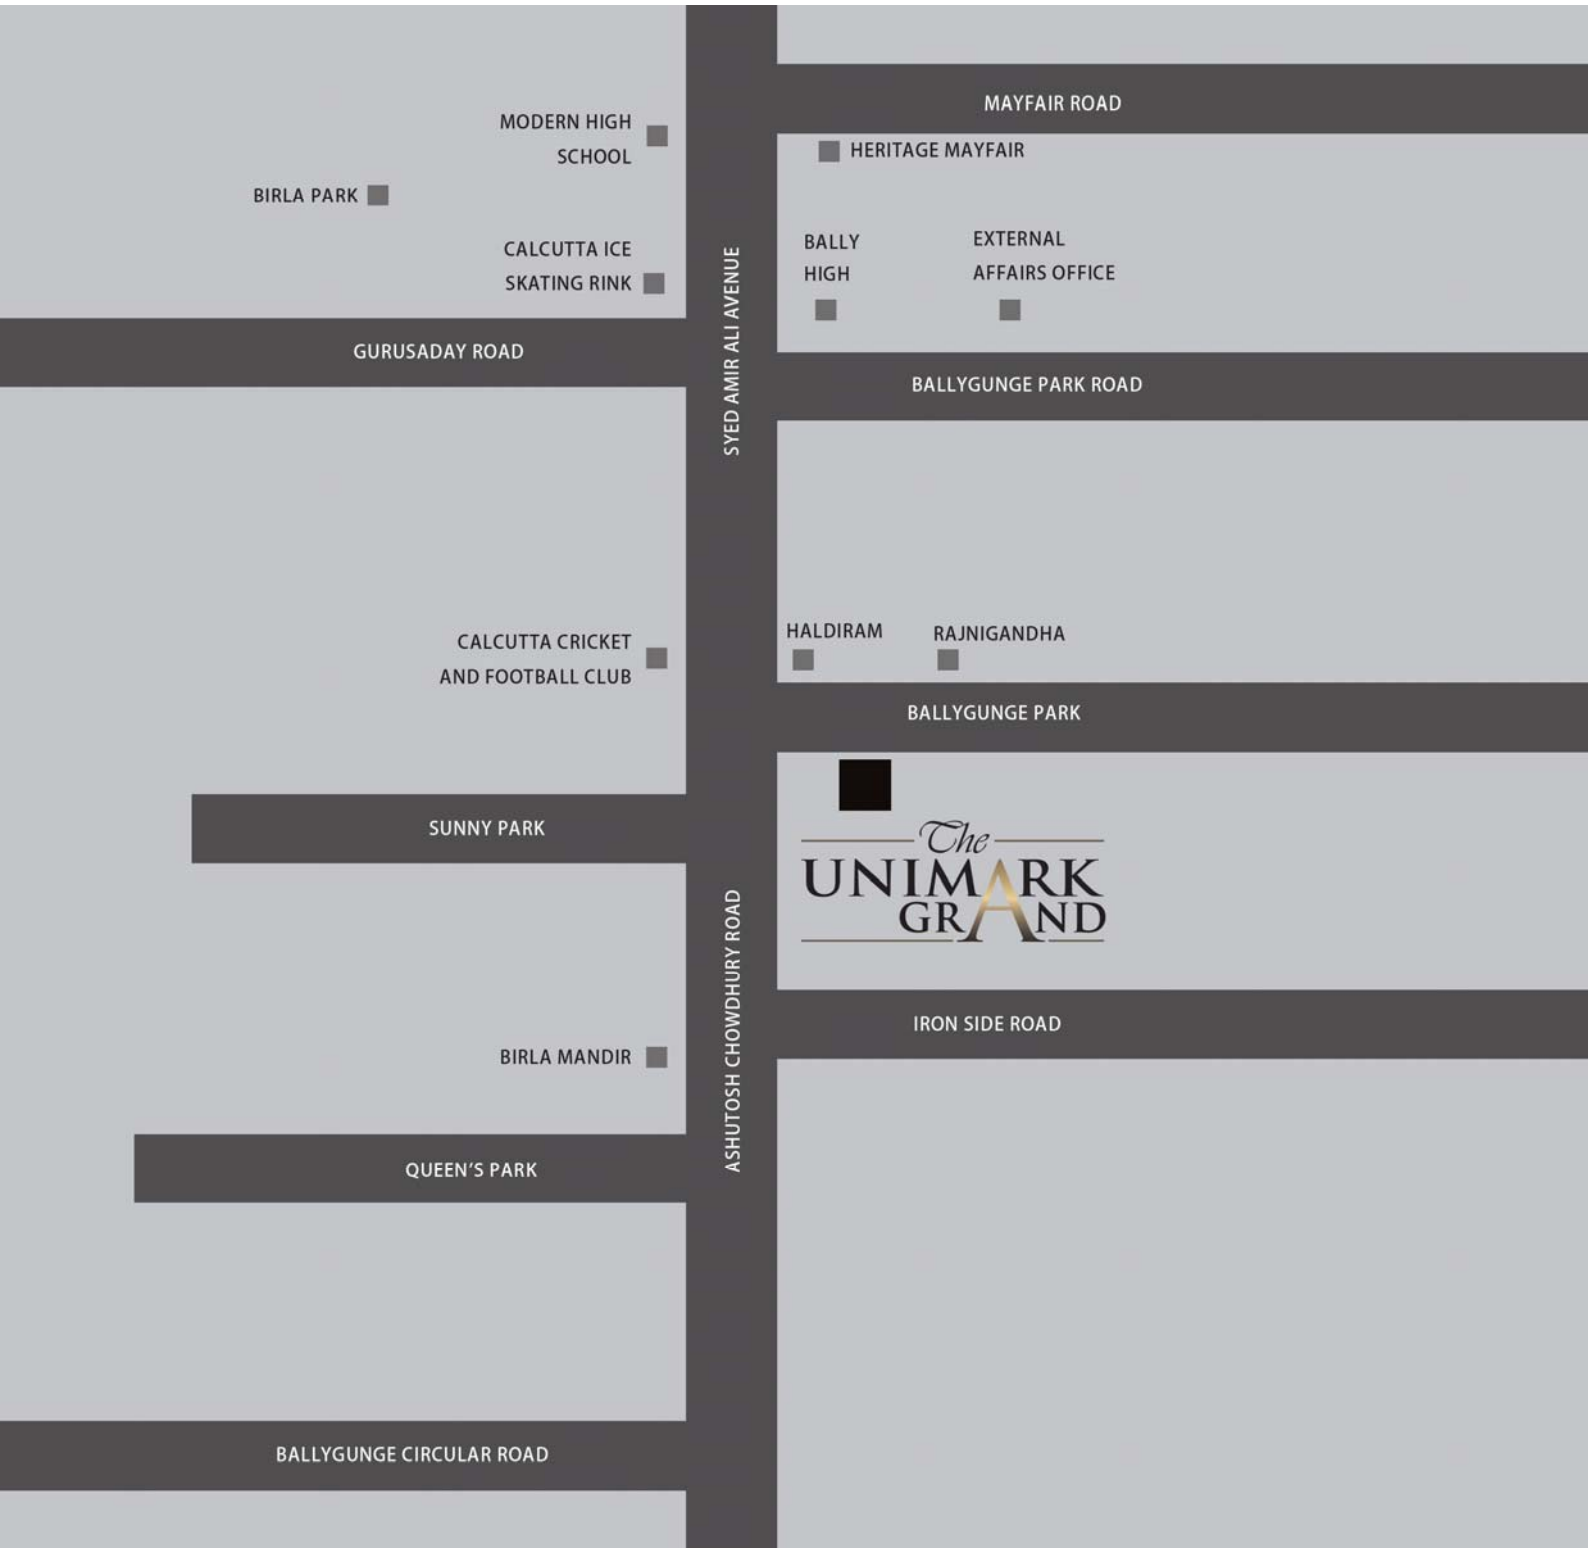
MAYFAIR ROAD

MODERN HIGH SCHOOL

HERITAGE MAYFAIR

BIRLA PARK

BALLY HIGH

EXTERNAL AFFAIRS OFFICE

CALCUTTA ICE SKATING RINK

SYED AMIR ALI AVENUE

GURUSADAY ROAD

BALLYGUNGE PARK ROAD

CALCUTTA CRICKET AND FOOTBALL CLUB

HALDIRAM

RAJNIGANDHA

BALLYGUNGE PARK

SUNNY PARK

The UNIMARK GRAND

ASHUTOSH CHOWDHURY ROAD

IRON SIDE ROAD

BIRLA MANDIR

QUEEN'S PARK

BALLYGUNGE CIRCULAR ROAD